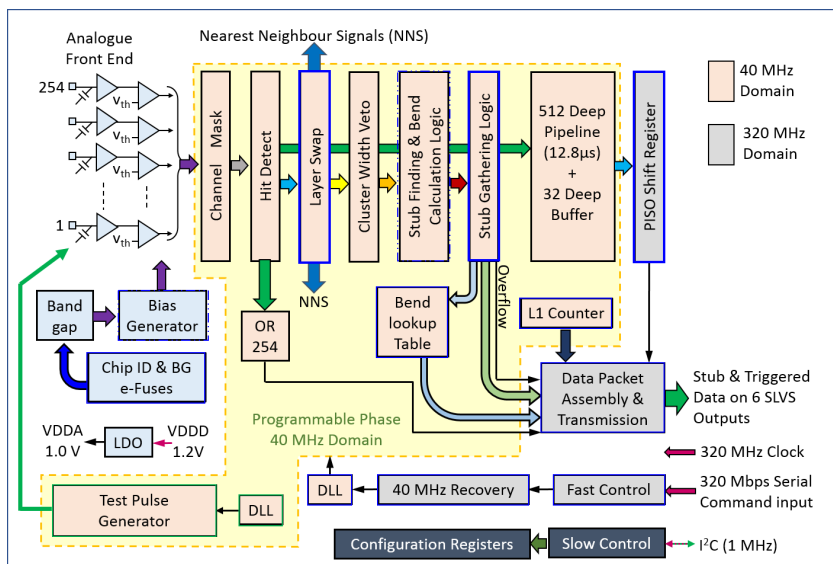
Analogue Front End

Nearest Neighbour Signals (NNS)

254

$V_{th}$

$V_{th}$

$V_{th}$

1

$V_{th}$

Channel Mask

Hit Detect

Layer Swap

Cluster Width Veto

Stub Finding & Bend Calculation Logic

Stub Gathering Logic

512 Deep Pipeline (12.8μs) + 32 Deep Buffer

PISO Shift Register

40 MHz Domain

320 MHz Domain

NNS

Overflow

Band gap

Bias Generator

OR 254

Bend lookup Table

L1 Counter

Chip ID & BG e-Fuses

Data Packet Assembly & Transmission

Stub & Triggered Data on 6 SLVS Outputs

Programmable Phase 40 MHz Domain

VDDA 1.0 V

LDO

VDDD 1.2V

320 MHz Clock

DLL

40 MHz Recovery

Fast Control

320 Mbps Serial Command input

Test Pulse Generator

DLL

Configuration Registers

Slow Control

$I^2C$ (1 MHz)